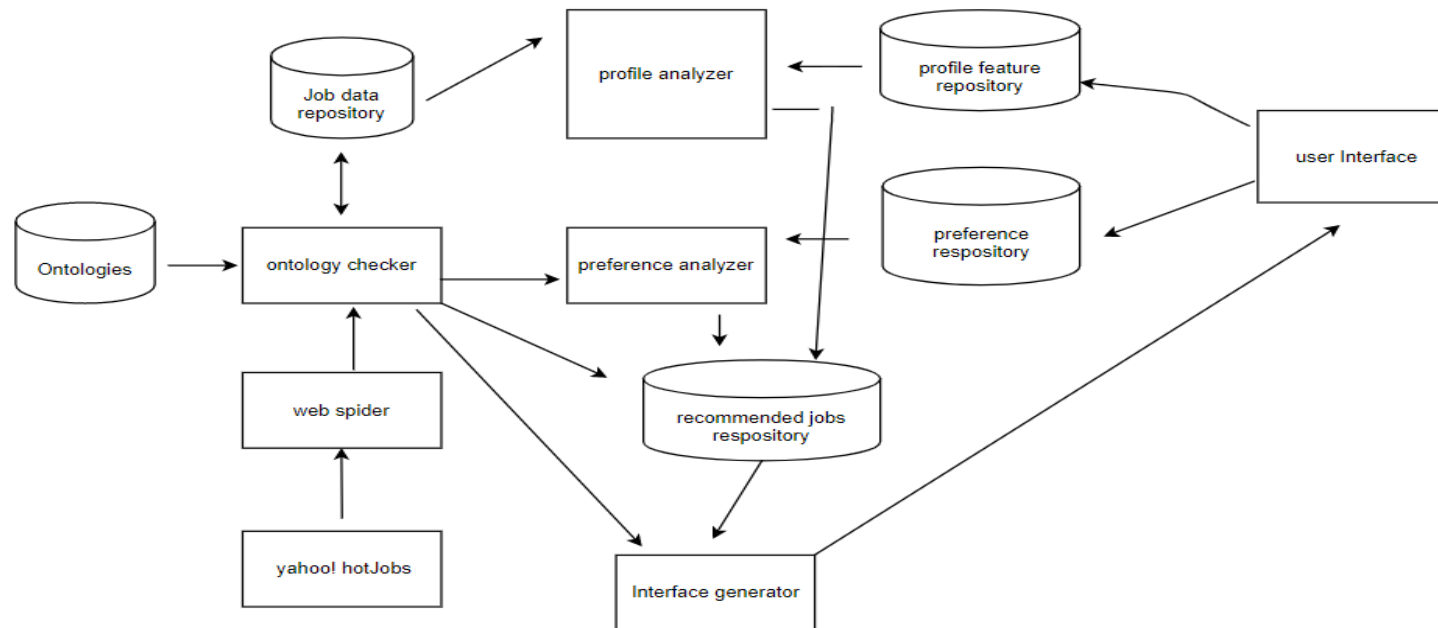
Job data repository

profile analyzer

profile feature repository

user Interface

preference respository

Ontologies

ontology checker

preference analyzer

recommended jobs respository

web spider

yahoo! hotJobs

Interface generator